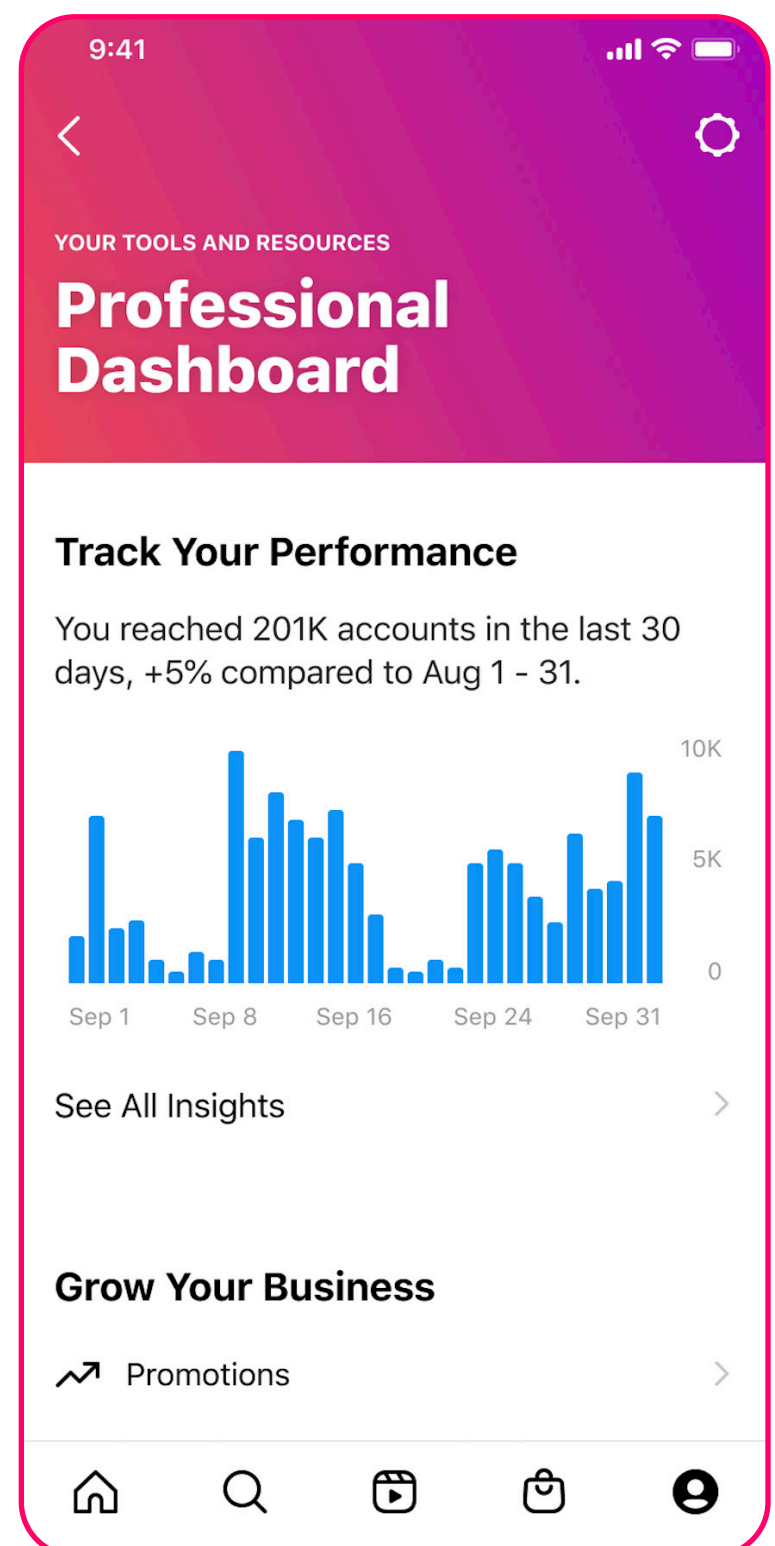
9:41

YOUR TOOLS AND RESOURCES

Professional Dashboard

Track Your Performance

You reached 201K accounts in the last 30 days, +5% compared to Aug 1 - 31.

10K
5K
0

Sep 1 Sep 8 Sep 16 Sep 24 Sep 31

See All Insights

Grow Your Business

Promotions